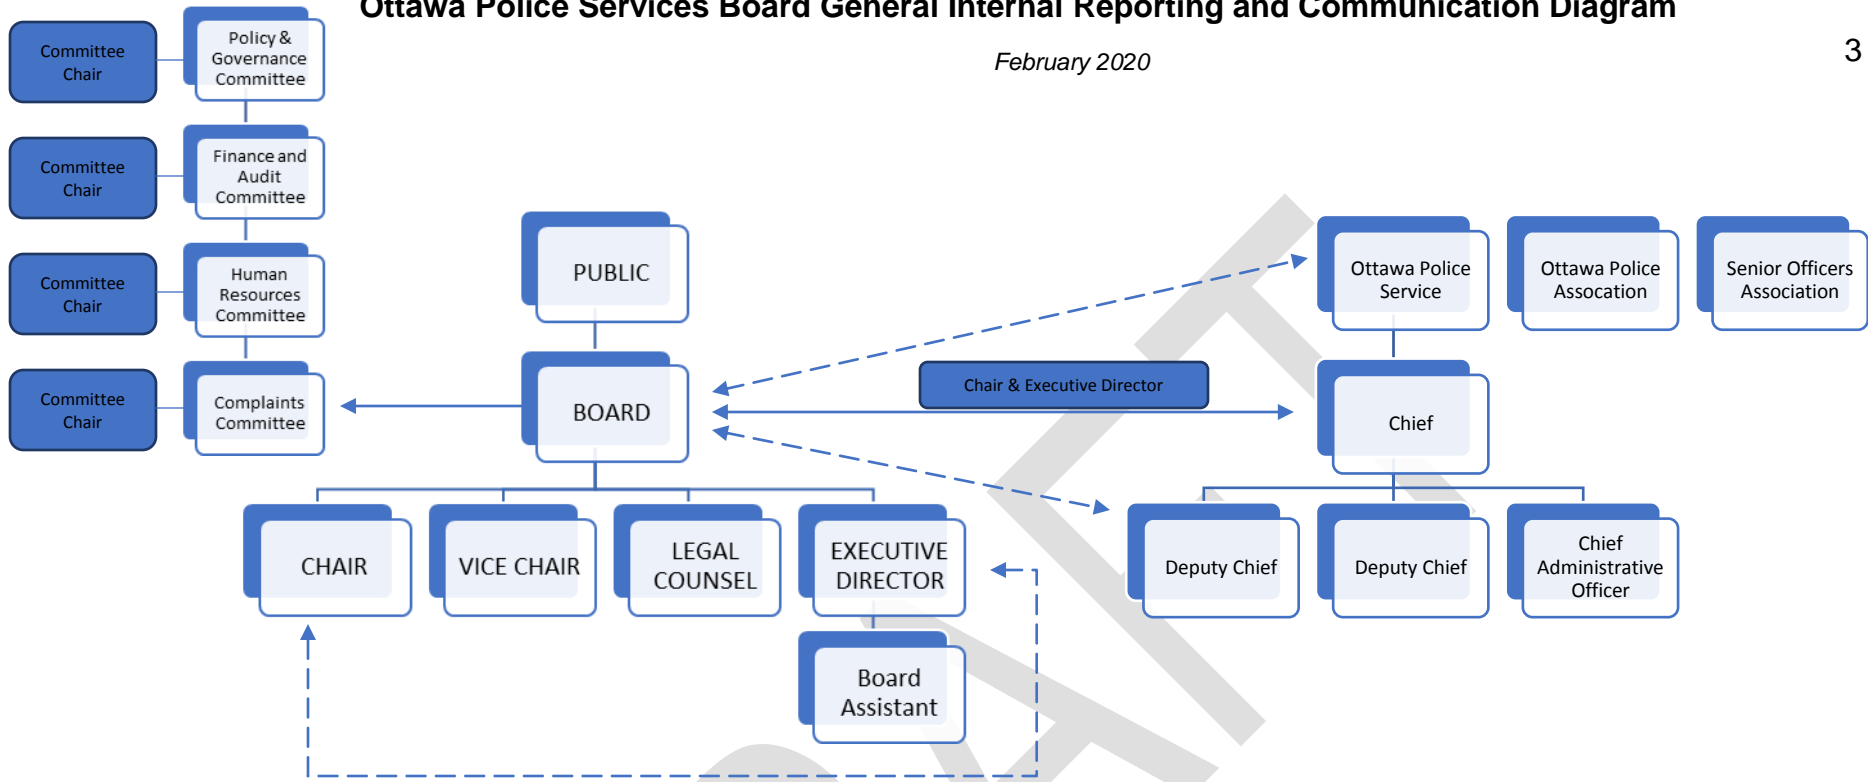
Ottawa Police Services Board General Internal Reporting and Communication Diagram

February 2020

3

Committee Chair

Policy & Governance Committee

Committee Chair

Finance and Audit Committee

Committee Chair

Human Resources Committee

Committee Chair

Complaints Committee

PUBLIC

BOARD

Chair & Executive Director

Ottawa Police Service

Ottawa Police Assocation

Senior Officers Association

Chief

CHAIR

VICE CHAIR

LEGAL COUNSEL

EXECUTIVE DIRECTOR

Board Assistant

Deputy Chief

Deputy Chief

Chief Administrative Officer